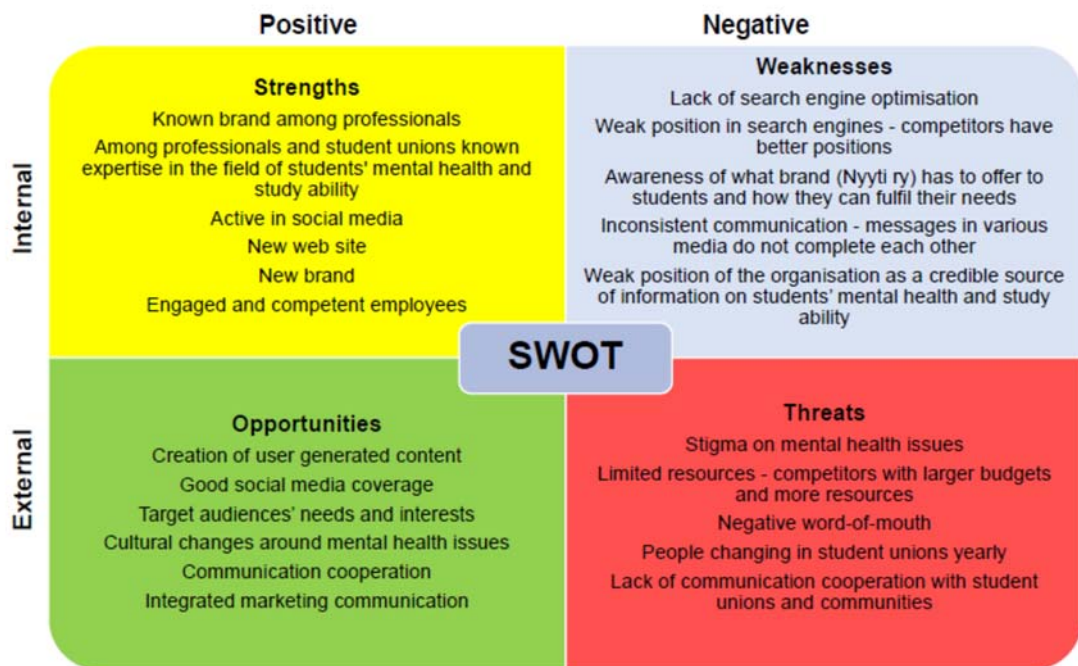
Positive

Negative

Internal

External

Strengths

Known brand among professionals

Among professionals and student unions known expertise in the field of students' mental health and study ability

Active in social media

New web site

New brand

Engaged and competent employees

Weaknesses

Lack of search engine optimisation

Weak position in search engines - competitors have better positions

Awareness of what brand (Nyyti ry) has to offer to students and how they can fulfil their needs

Inconsistent communication - messages in various media do not complete each other

Weak position of the organisation as a credible source of information on students' mental health and study ability

SWOT

Opportunities

Creation of user generated content

Good social media coverage

Target audiences' needs and interests

Cultural changes around mental health issues

Communication cooperation

Integrated marketing communication

Threats

Stigma on mental health issues

Limited resources - competitors with larger budgets and more resources

Negative word-of-mouth

People changing in student unions yearly

Lack of communication cooperation with student unions and communities